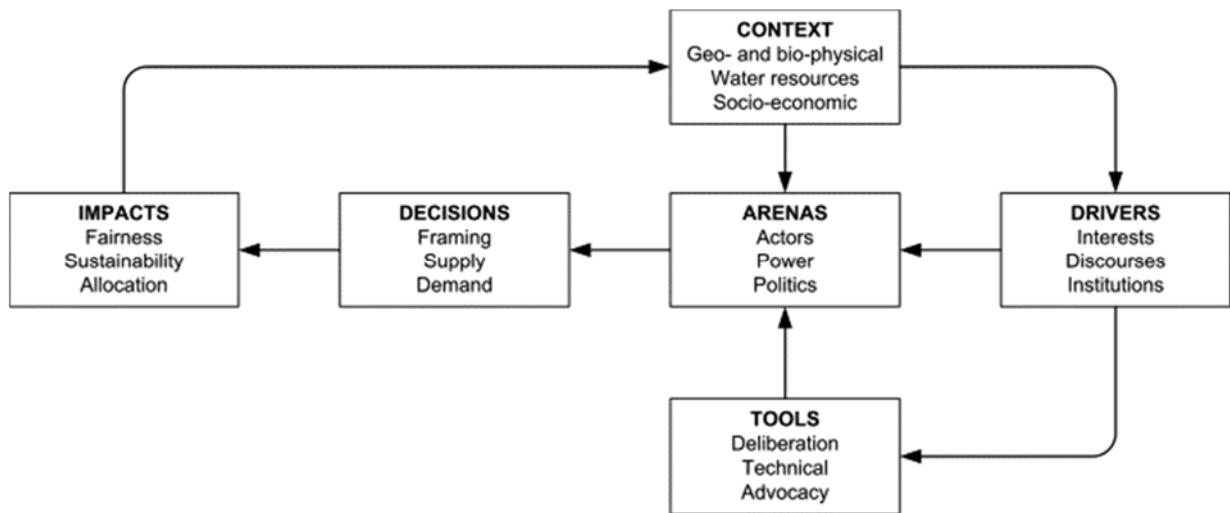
CONTEXT
Geo- and bio-physical
Water resources
Socio-economic

IMPACTS
Fairness
Sustainability
Allocation

DECISIONS
Framing
Supply
Demand

ARENAS
Actors
Power
Politics

DRIVERS
Interests
Discourses
Institutions

TOOLS
Deliberation
Technical
Advocacy